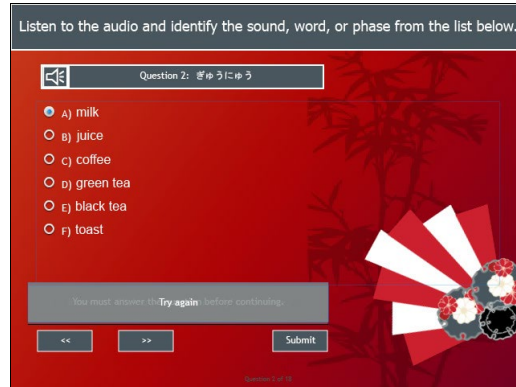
Listen to the audio and identify the sound, word, or phase from the list below.

Question 2: ぎゅうにゅう

A) milk
B) juice
C) coffee
D) green tea
E) black tea
F) toast

You must answer the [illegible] Try again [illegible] before continuing.

<<
>>
Submit

Question 2 of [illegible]